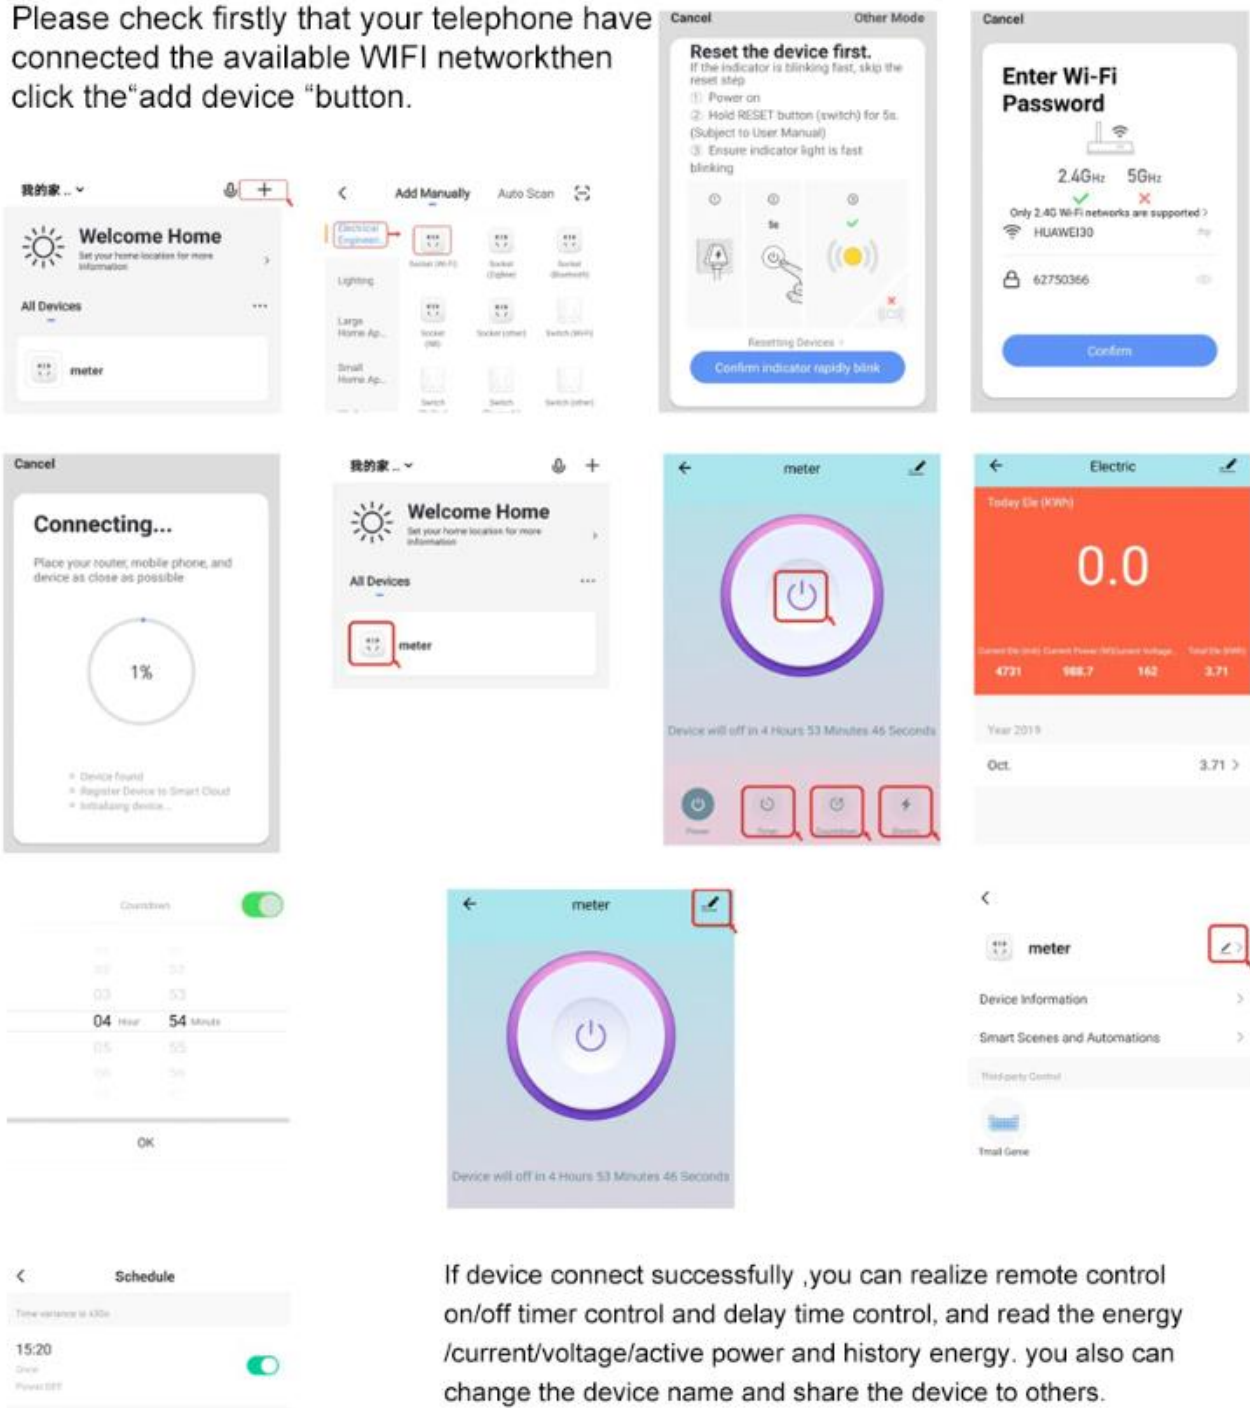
Please check firstly that your telephone have connected the available WIFI networkthen click the"add device "button.

我的家 ..

Welcome Home

Set your home location for more information

All Devices

meter

Add Manually

Auto Scan

Electrical Engineeri...

Lighting

Large Home Ap...

Small Home Ap...

Socket (Wi-Fi)

Socket (Zigbee)

Socket (Bluetooth)

Socket (NB)

Socket (other)

Switch (Wi-Fi)

Switch

Switch

Switch (other)

Cancel

Other Mode

Reset the device first.

If the indicator is blinking fast, skip the reset step

① Power on

② Hold RESET button (switch) for 5s. (Subject to User Manual)

③ Ensure indicator light is fast blinking

5s

Resetting Devices

Confirm indicator rapidly blink

Cancel

Enter Wi-Fi Password

2.4GHz 5GHz

Only 2.4G Wi-Fi networks are supported

HUAWEI30

62750366

Confirm

Cancel

Connecting...

Place your router, mobile phone, and device as close as possible

1%

Device found

Register Device to Smart Cloud

Initializing device...

我的家 ..

Welcome Home

Set your home location for more information

All Devices

meter

meter

Device will off in 4 Hours 53 Minutes 46 Seconds

Power

Timer

Countdown

Electric

Electric

Today Ele (KWh)

0.0

Current Ele (mA) Current Power (W) Current Voltage Total Ele (kWh)

4731 988.7 162 3.71

Year 2019

Oct.

3.71

Countdown

03 53

04 Hour 54 Minute

05 55

OK

meter

Device will off in 4 Hours 53 Minutes 46 Seconds

meter

Device Information

Smart Scenes and Automations

Third-party Control

Tmall Genie

Schedule

Time variance is ±30s

15:20

Once

Power:OFF

If device connect successfully ,you can realize remote control on/off timer control and delay time control, and read the energy /current/voltage/active power and history energy. you also can change the device name and share the device to others.